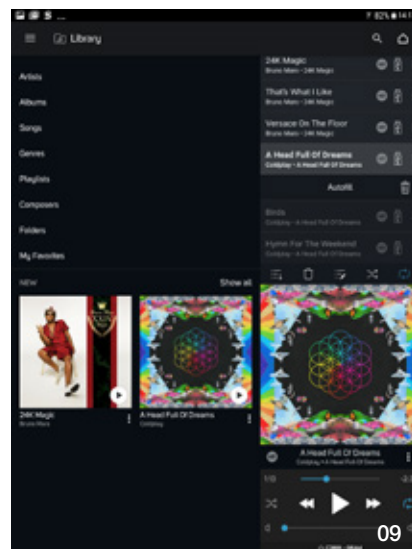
82% 14:1

Library

Artists

Albums

Songs

Genres

Playlists

Composers

Folders

My Favorites

NEW

Show all

24K Magic
Bruno Mars

A Head Full Of Dreams
Coldplay

24K Magic
Bruno Mars • 24K Magic

That's What I Like
Bruno Mars • 24K Magic

Versace On The Floor
Bruno Mars • 24K Magic

A Head Full Of Dreams
Coldplay • A Head Full Of Dreams

Autofill

Birds
Coldplay • A Head Full Of Dreams

Hymn For The Weekend
Coldplay • A Head Full Of Dreams

A Head Full Of Dreams
Coldplay • A Head Full Of Dreams

1:0

-3:

09